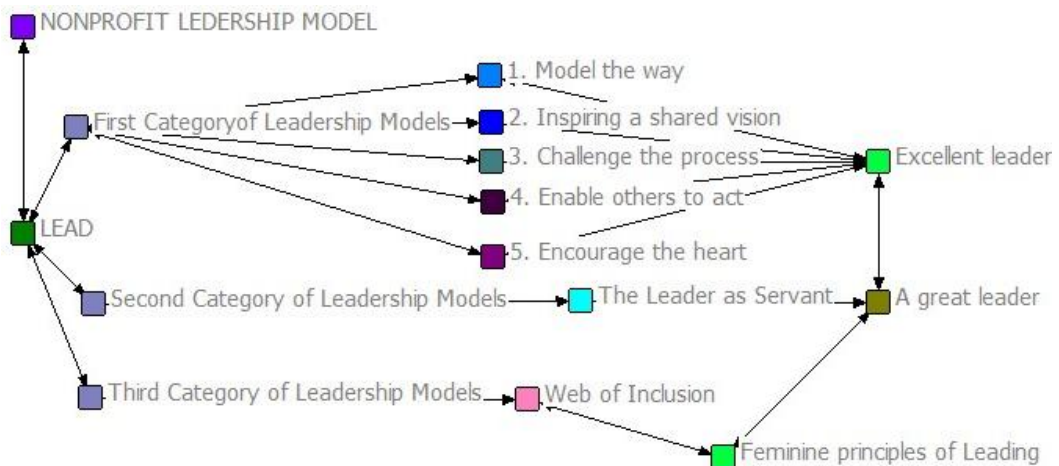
NONPROFIT LEDERSHIP MODEL

LEAD

First Categoryof Leadership Models

1. Model the way

2. Inspiring a shared vision

3. Challenge the process

4. Enable others to act

5. Encourage the heart

Excellent leader

Second Category of Leadership Models

The Leader as Servant

A great leader

Third Category of Leadership Models

Web of Inclusion

Feminine principles of Leading